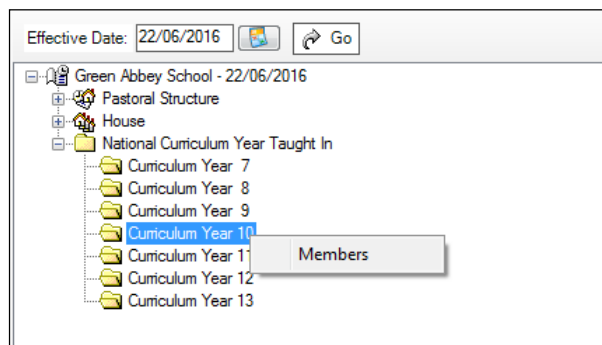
Effective Date: 22/06/2016 Go

Green Abbey School - 22/06/2016
Pastoral Structure
House
National Curriculum Year Taught In
Curriculum Year 7
Curriculum Year 8
Curriculum Year 9
Curriculum Year 10
Curriculum Year 11
Curriculum Year 12
Curriculum Year 13

Members